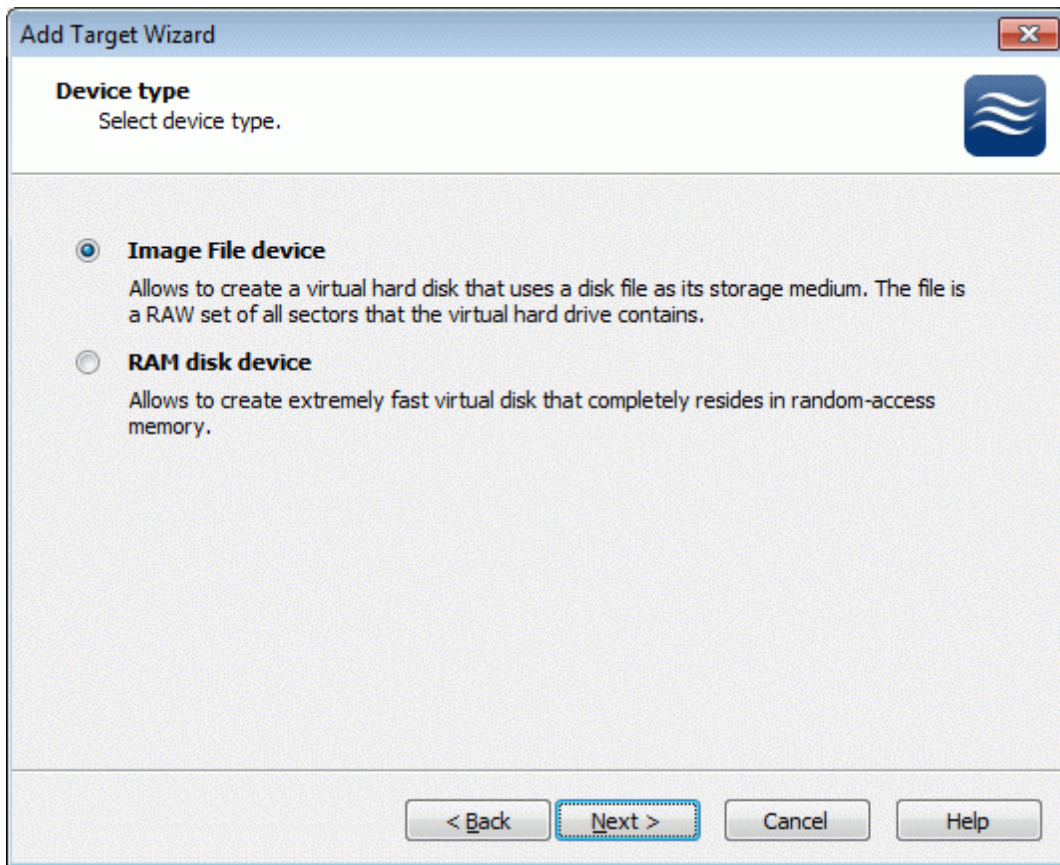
Add Target Wizard

Device type
Select device type.

Image File device

Allows to create a virtual hard disk that uses a disk file as its storage medium. The file is a RAW set of all sectors that the virtual hard drive contains.

RAM disk device

Allows to create extremely fast virtual disk that completely resides in random-access memory.

< Back Next > Cancel Help